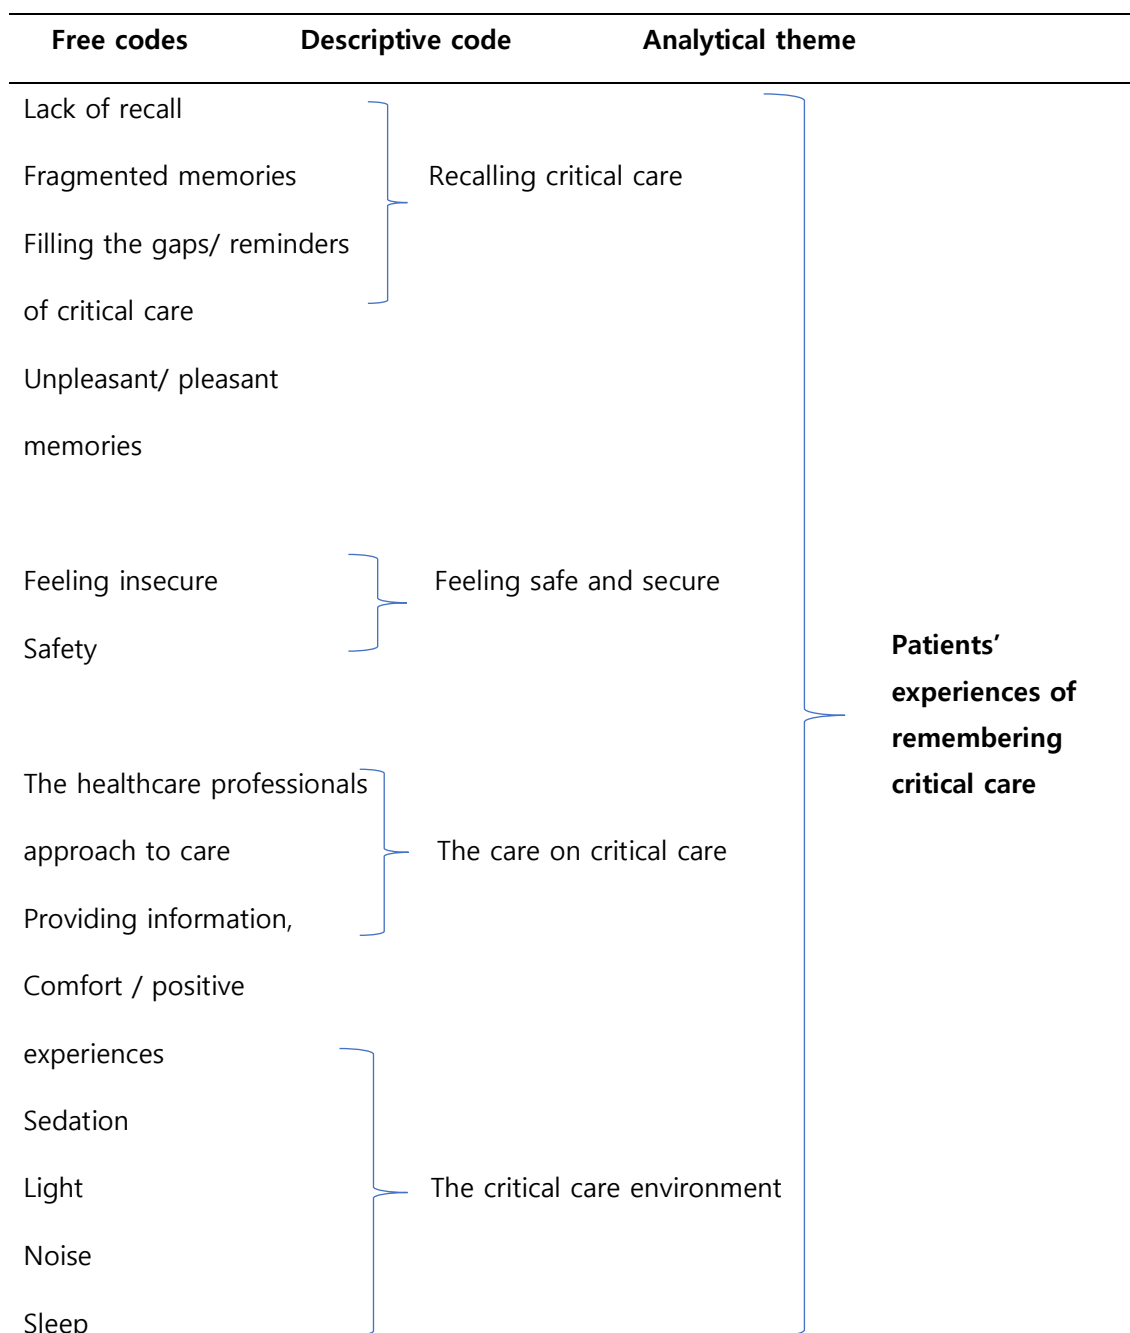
Free codes Descriptive code Analytical theme

Lack of recall

Fragmented memories

Filling the gaps/ reminders of critical care

Unpleasant/ pleasant memories

Recalling critical care

Feeling insecure

Safety

Feeling safe and secure

The healthcare professionals approach to care

Providing information,

Comfort / positive experiences

The care on critical care

Sedation

Light

Noise

Sleep

The critical care environment

**Patients' experiences of remembering critical care**